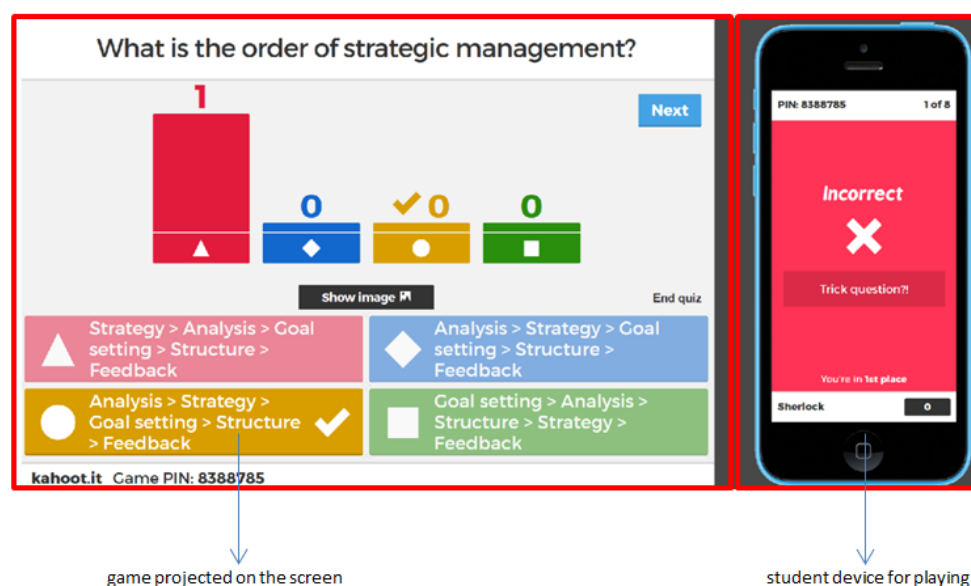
What is the order of strategic management?

1

0

0

0

Next

Show image

End quiz

Strategy > Analysis > Goal setting > Structure > Feedback

Analysis > Strategy > Goal setting > Structure > Feedback

Analysis > Strategy > Goal setting > Structure > Feedback

Goal setting > Analysis > Structure > Strategy > Feedback

kahoot.it Game PIN: 8388785

PIN: 8388785

1 of 8

Incorrect

Trick question?!

You're in 1st place

Sherlock

0

game projected on the screen

student device for playing